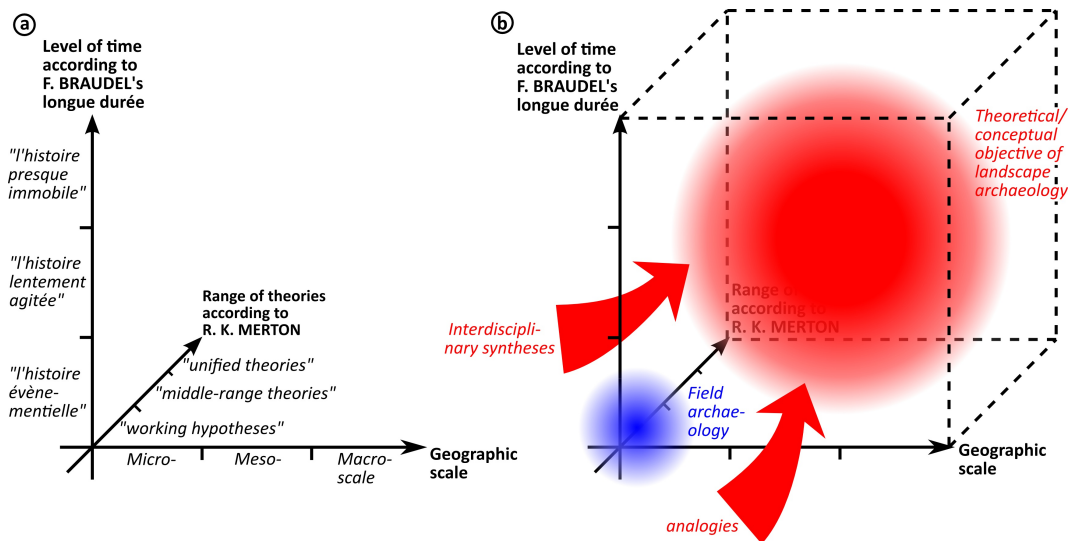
a

Level of time according to F. BRAUDEL's longue durée

"l'histoire presque immobile"

"l'histoire lentement agitée"

"l'histoire évènementielle"

Range of theories according to R. K. MERTON

"unified theories"

"middle-range theories"

"working hypotheses"

Micro-

Meso-

Macro-scale

Geographic scale

b

Level of time according to F. BRAUDEL's longue durée

Theoretical/ conceptual objective of landscape archaeology

Range of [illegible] according to R. K. MERTON

Interdisciplinary syntheses

Field archaeology

Geographic scale

analogies